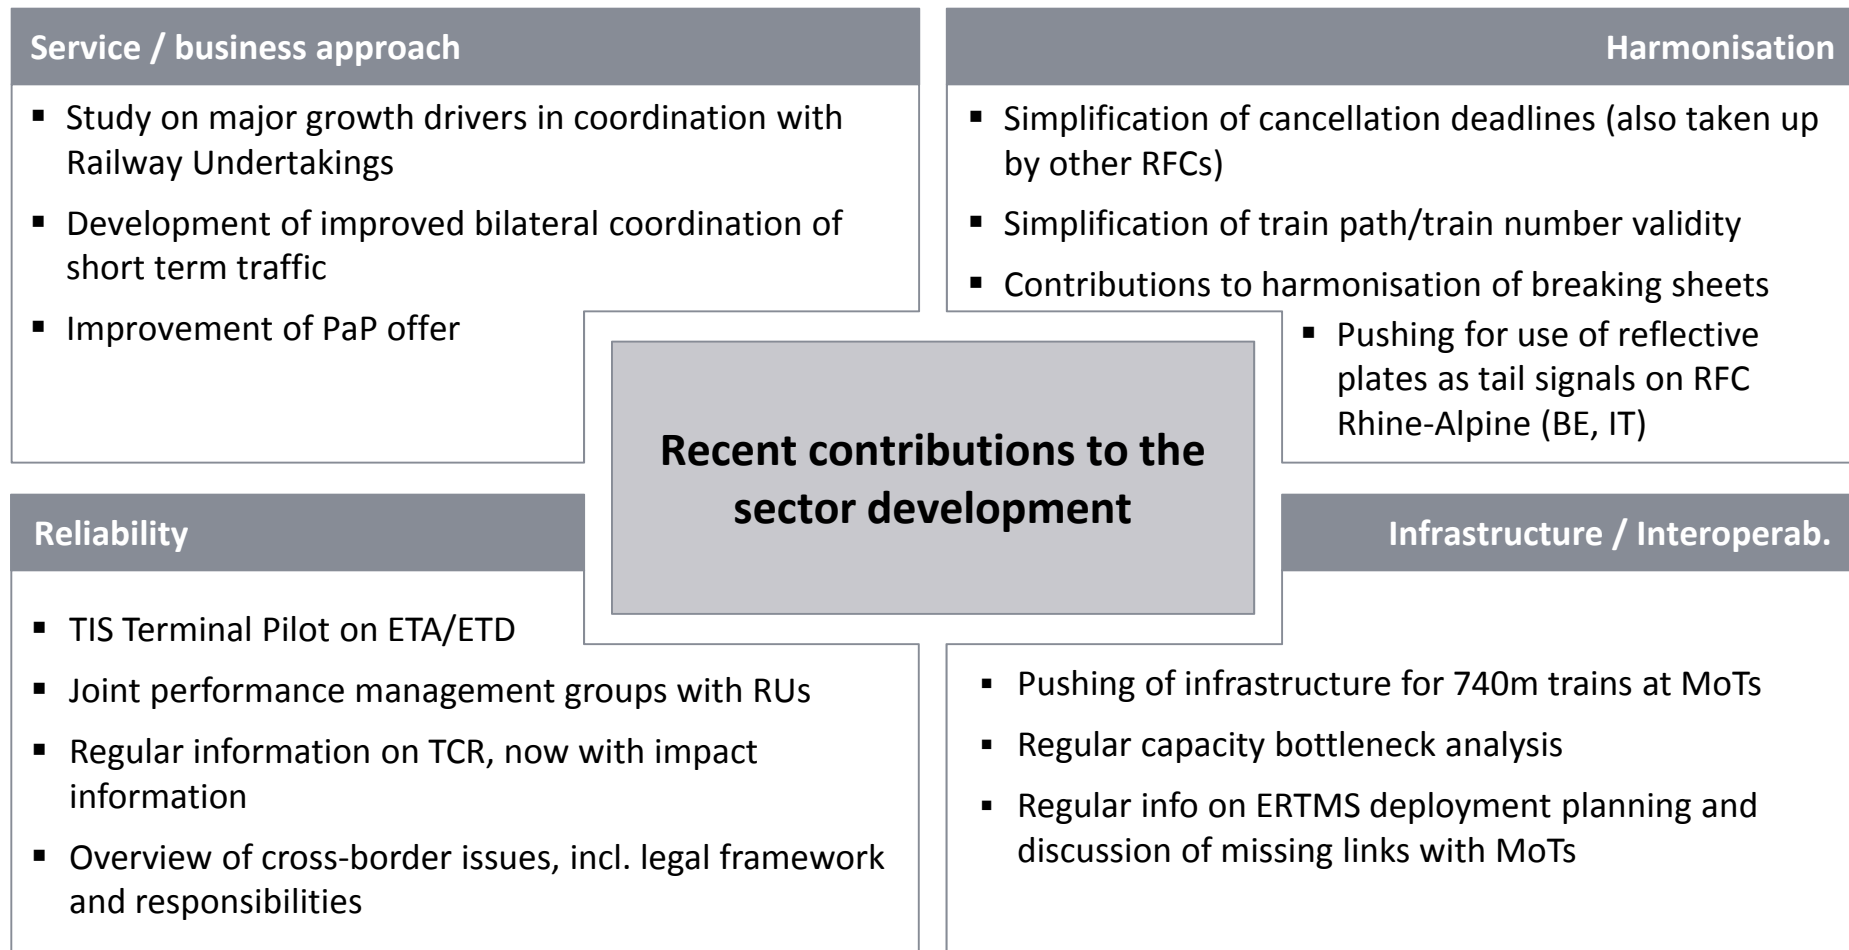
Service / business approach

▪ Study on major growth drivers in coordination with Railway Undertakings

▪ Development of improved bilateral coordination of short term traffic

▪ Improvement of PaP offer

Harmonisation

▪ Simplification of cancellation deadlines (also taken up by other RFCs)

▪ Simplification of train path/train number validity

▪ Contributions to harmonisation of breaking sheets

▪ Pushing for use of reflective plates as tail signals on RFC Rhine-Alpine (BE, IT)

Recent contributions to the sector development

Reliability

▪ TIS Terminal Pilot on ETA/ETD

▪ Joint performance management groups with RUs

▪ Regular information on TCR, now with impact information

▪ Overview of cross-border issues, incl. legal framework and responsibilities

Infrastructure / Interoperab.

▪ Pushing of infrastructure for 740m trains at MoTs

▪ Regular capacity bottleneck analysis

▪ Regular info on ERTMS deployment planning and discussion of missing links with MoTs